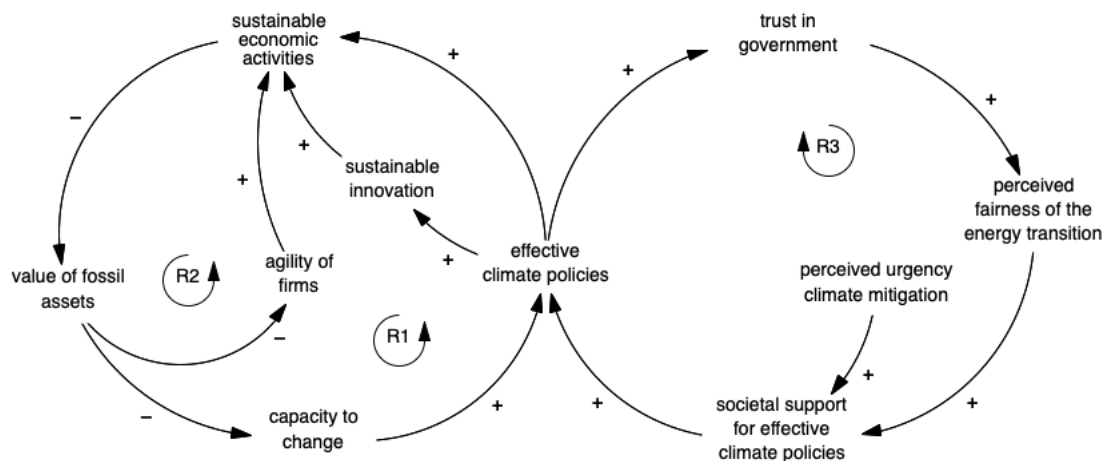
sustainable economic activities

+

trust in government

+

+

−

+

sustainable innovation

R3

+

perceived fairness of the energy transition

+

effective climate policies

value of fossil assets

R2

agility of firms

+

perceived urgency climate mitigation

R1

−

+

−

capacity to change

+

+

societal support for effective climate policies

+